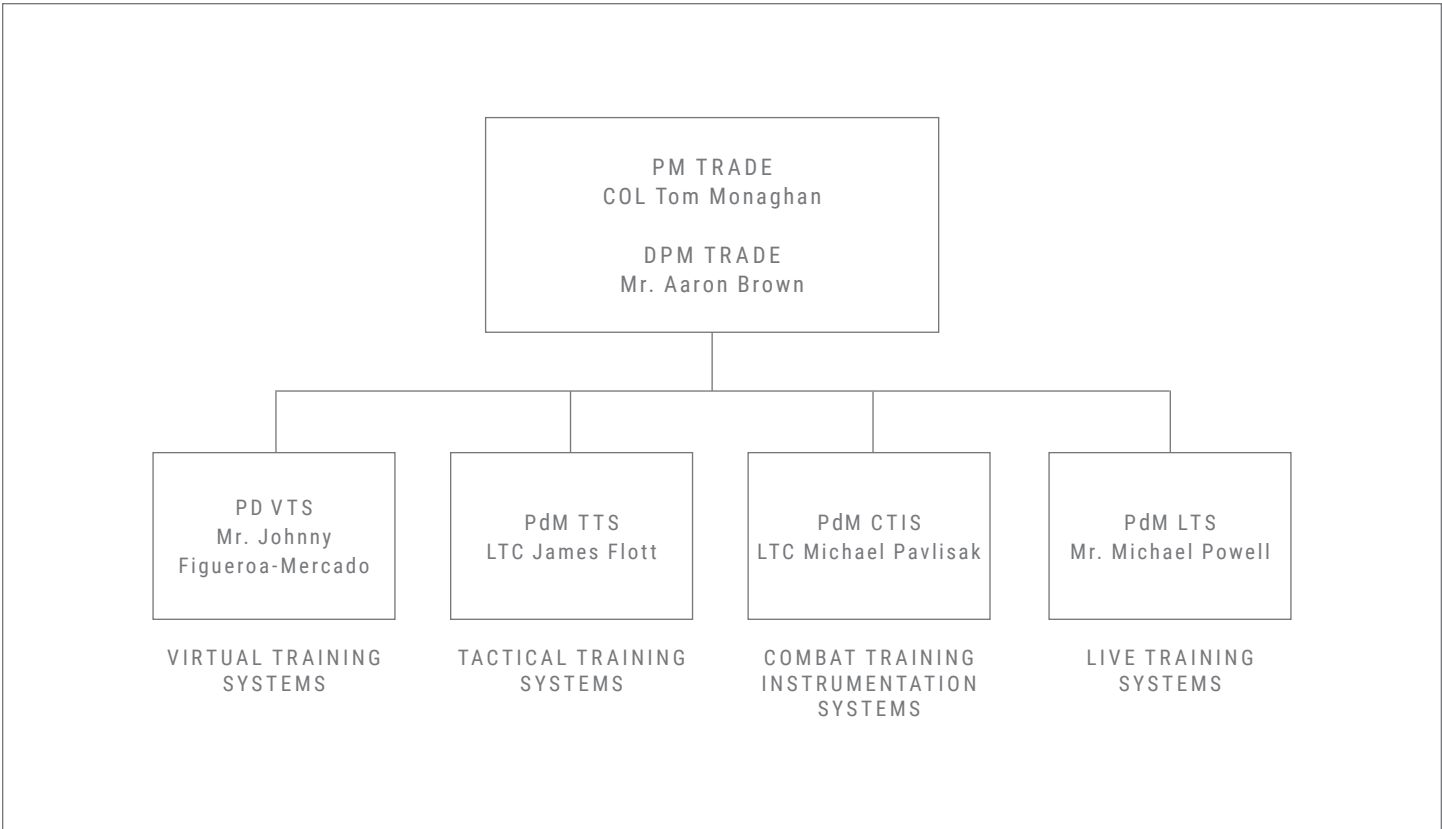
PM TRADE
COL Tom Monaghan

DPM TRADE
Mr. Aaron Brown

PD VTS
Mr. Johnny Figueroa-Mercado

VIRTUAL TRAINING SYSTEMS

PdM TTS
LTC James Flott

TACTICAL TRAINING SYSTEMS

PdM CTIS
LTC Michael Pavlisak

COMBAT TRAINING INSTRUMENTATION SYSTEMS

PdM LTS
Mr. Michael Powell

LIVE TRAINING SYSTEMS